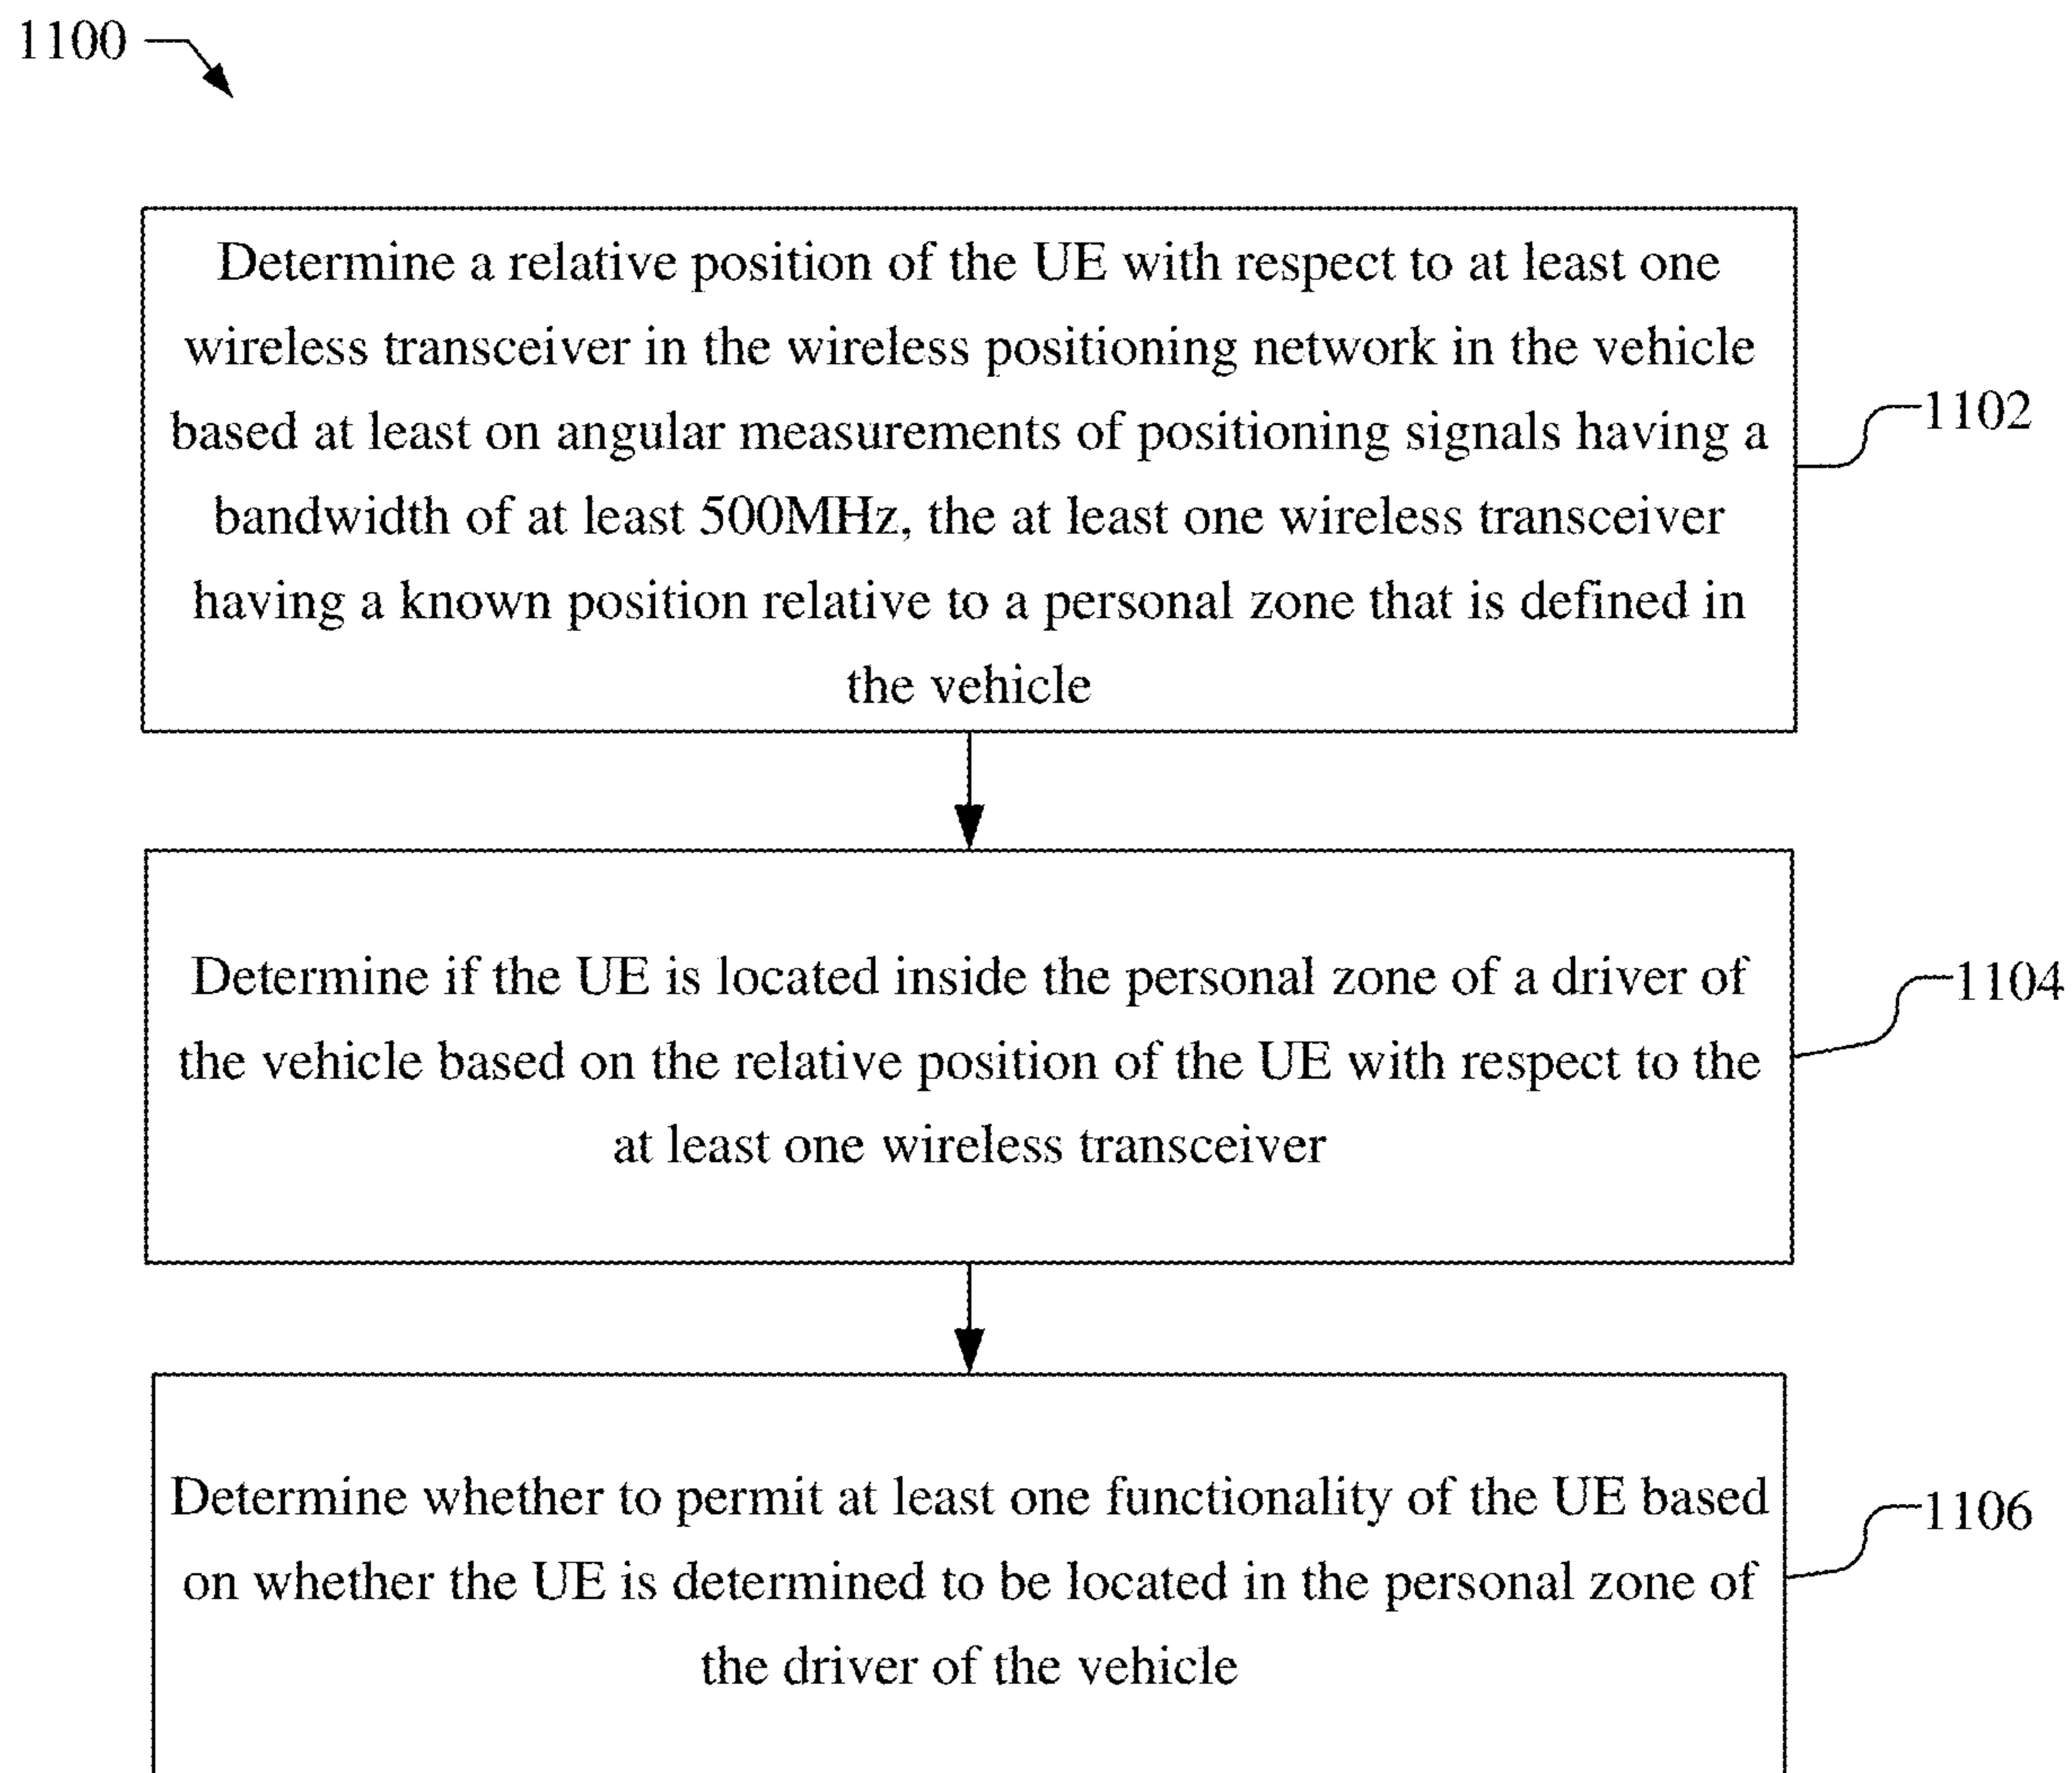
1100

Determine a relative position of the UE with respect to at least one wireless transceiver in the wireless positioning network in the vehicle based at least on angular measurements of positioning signals having a bandwidth of at least 500MHz, the at least one wireless transceiver having a known position relative to a personal zone that is defined in the vehicle

1102

Determine if the UE is located inside the personal zone of a driver of the vehicle based on the relative position of the UE with respect to the at least one wireless transceiver

1104

Determine whether to permit at least one functionality of the UE based on whether the UE is determined to be located in the personal zone of the driver of the vehicle

1106